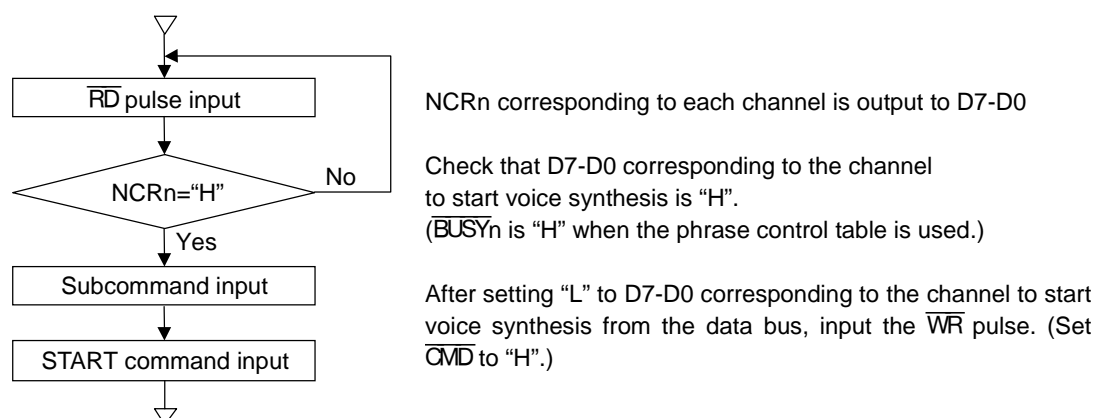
$\overline{RD}$ pulse input

NCRn="H"

No

Yes

Subcommand input

START command input

NCRn corresponding to each channel is output to D7-D0

Check that D7-D0 corresponding to the channel to start voice synthesis is "H".
($\overline{BUSY}$n is "H" when the phrase control table is used.)

After setting "L" to D7-D0 corresponding to the channel to start voice synthesis from the data bus, input the $\overline{WR}$ pulse. (Set $\overline{CMD}$ to "H".)